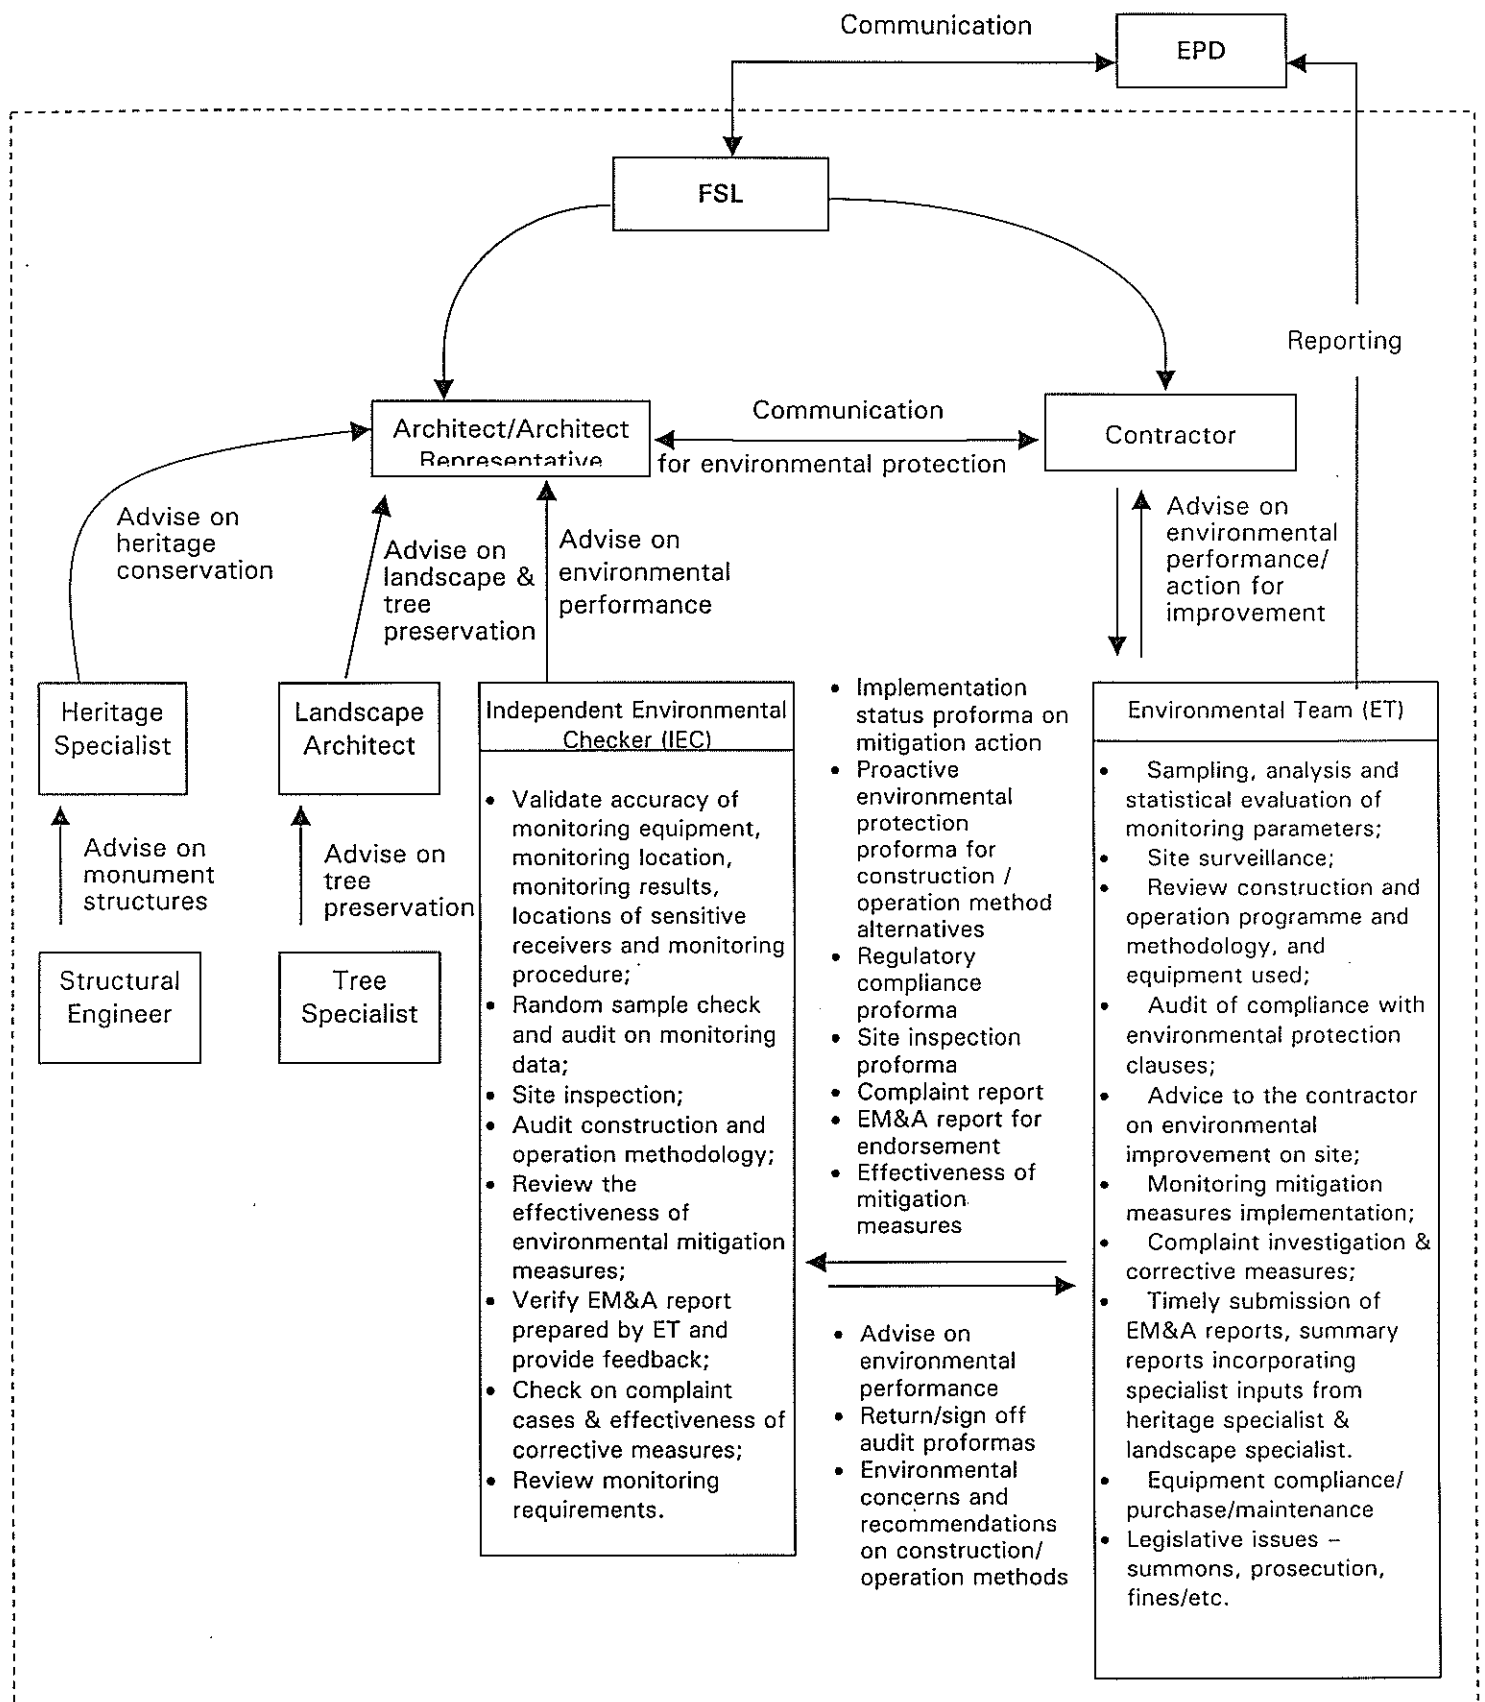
Communication

EPD

FSL

Reporting

Architect/Architect Representative

Communication for environmental protection

Contractor

Advise on heritage conservation

Advise on landscape & tree preservation

Advise on environmental performance

Advise on environmental performance/ action for improvement

Heritage Specialist

Landscape Architect

Independent Environmental Checker (IEC)

- Validate accuracy of monitoring equipment, monitoring location, monitoring results, locations of sensitive receivers and monitoring procedure;
- Random sample check and audit on monitoring data;
- Site inspection;
- Audit construction and operation methodology;
- Review the effectiveness of environmental mitigation measures;
- Verify EM&A report prepared by ET and provide feedback;
- Check on complaint cases & effectiveness of corrective measures;
- Review monitoring requirements.

- Implementation status proforma on mitigation action
- Proactive environmental protection proforma for construction / operation method alternatives
- Regulatory compliance proforma
- Site inspection proforma
- Complaint report
- EM&A report for endorsement
- Effectiveness of mitigation measures

- Advise on environmental performance
- Return/sign off audit proformas
- Environmental concerns and recommendations on construction/ operation methods

Environmental Team (ET)

- Sampling, analysis and statistical evaluation of monitoring parameters;
- Site surveillance;
- Review construction and operation programme and methodology, and equipment used;
- Audit of compliance with environmental protection clauses;
- Advice to the contractor on environmental improvement on site;
- Monitoring mitigation measures implementation;
- Complaint investigation & corrective measures;
- Timely submission of EM&A reports, summary reports incorporating specialist inputs from heritage specialist & landscape specialist.
- Equipment compliance/ purchase/maintenance
- Legislative issues – summons, prosecution, fines/etc.

Advise on monument structures

Advise on tree preservation

Structural Engineer

Tree Specialist